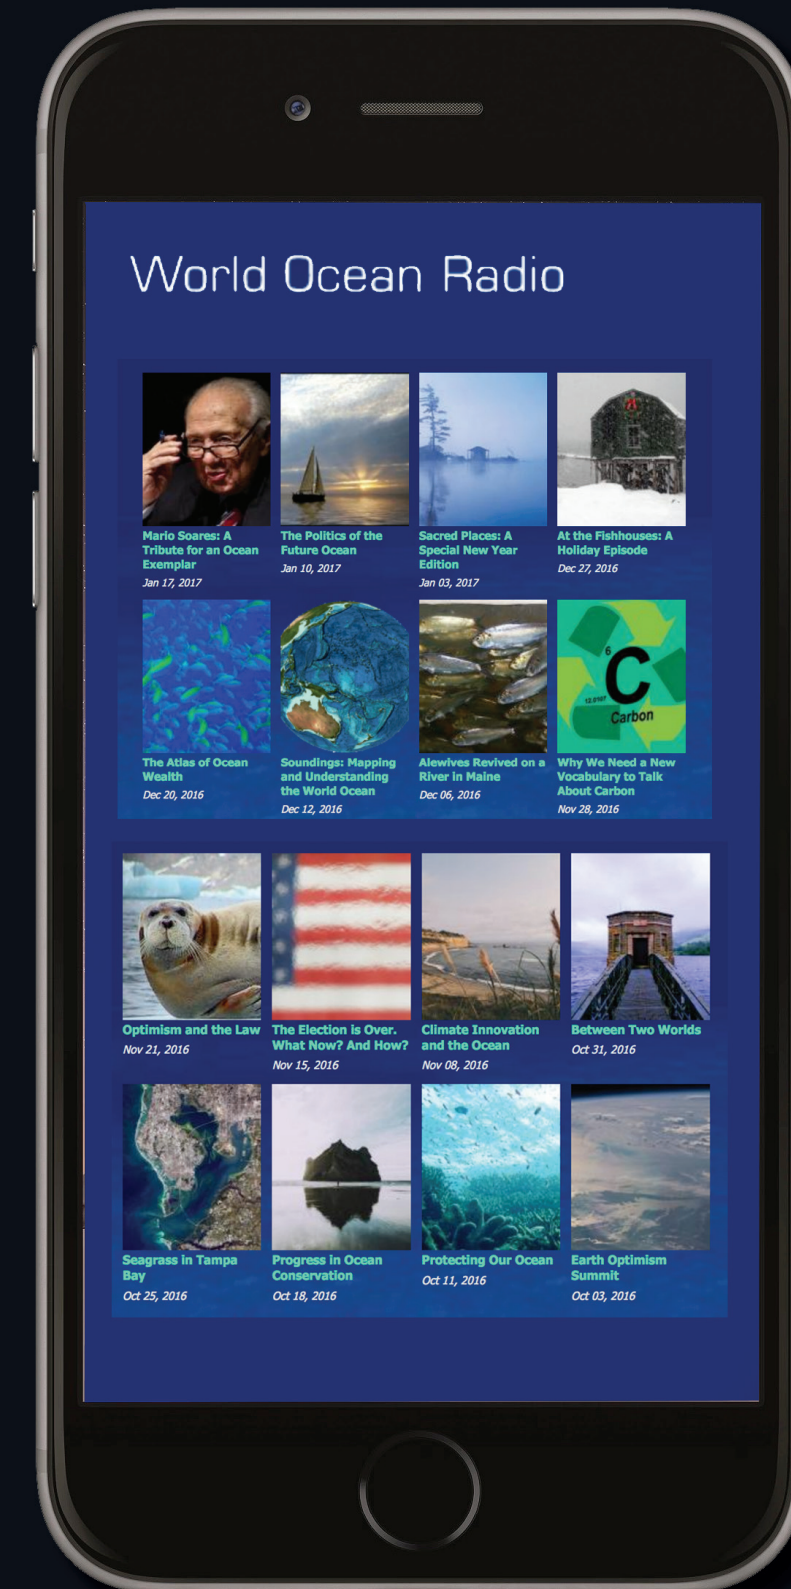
World Ocean Radio

Mario Soares: A Tribute for an Ocean Exemplar
Jan 17, 2017

The Politics of the Future Ocean
Jan 10, 2017

Sacred Places: A Special New Year Edition
Jan 03, 2017

At the Fishhouses: A Holiday Episode
Dec 27, 2016

The Atlas of Ocean Wealth
Dec 20, 2016

Soundings: Mapping and Understanding the World Ocean
Dec 12, 2016

Alewives Revived on a River in Maine
Dec 06, 2016

6
C
12.0107
Carbon

Why We Need a New Vocabulary to Talk About Carbon
Nov 28, 2016

Optimism and the Law
Nov 21, 2016

The Election is Over. What Now? And How?
Nov 15, 2016

Climate Innovation and the Ocean
Nov 08, 2016

Between Two Worlds
Oct 31, 2016

Seagrass in Tampa Bay
Oct 25, 2016

Progress in Ocean Conservation
Oct 18, 2016

Protecting Our Ocean
Oct 11, 2016

Earth Optimism Summit
Oct 03, 2016